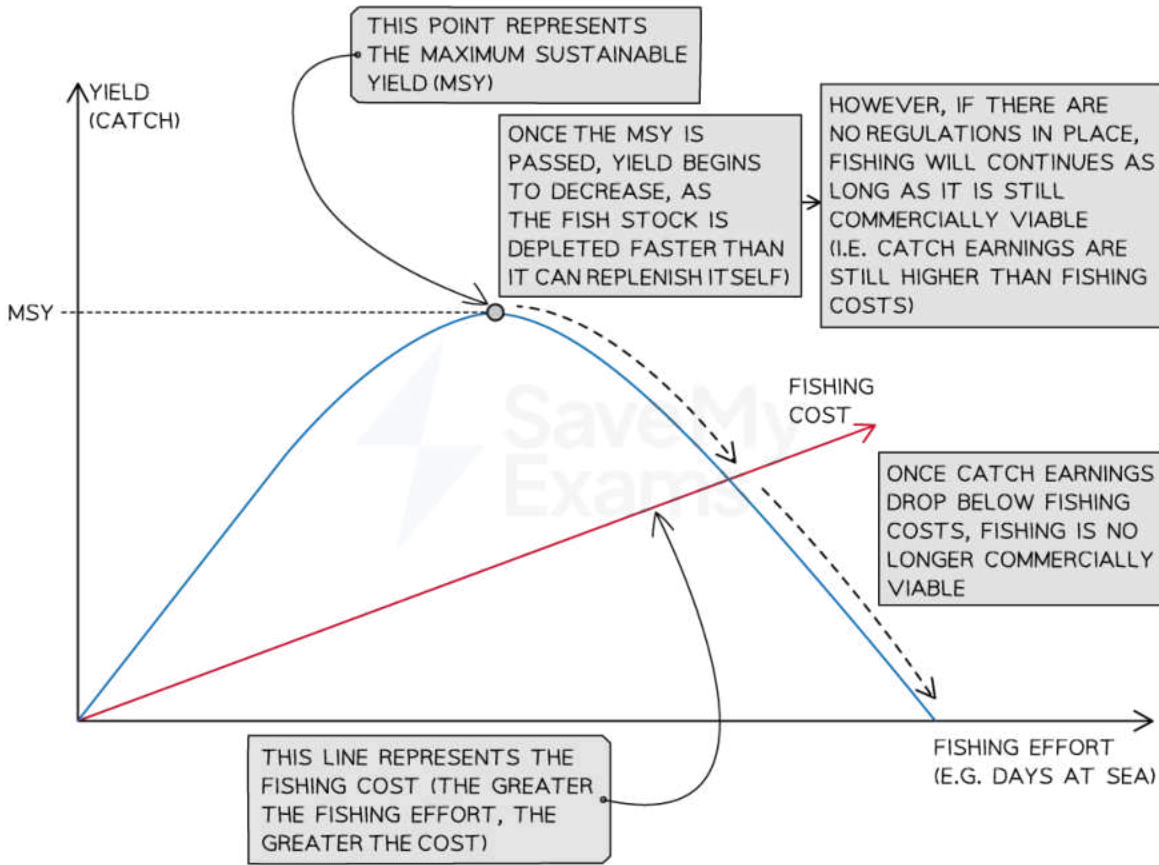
THIS POINT REPRESENTS THE MAXIMUM SUSTAINABLE YIELD (MSY)

YIELD (CATCH)

ONCE THE MSY IS PASSED, YIELD BEGINS TO DECREASE, AS THE FISH STOCK IS DEPLETED FASTER THAN IT CAN REPLENISH ITSELF)

HOWEVER, IF THERE ARE NO REGULATIONS IN PLACE, FISHING WILL CONTINUES AS LONG AS IT IS STILL COMMERCIALLY VIABLE (I.E. CATCH EARNINGS ARE STILL HIGHER THAN FISHING COSTS)

MSY

FISHING COST

SaveMy Exams

ONCE CATCH EARNINGS DROP BELOW FISHING COSTS, FISHING IS NO LONGER COMMERCIALLY VIABLE

THIS LINE REPRESENTS THE FISHING COST (THE GREATER THE FISHING EFFORT, THE GREATER THE COST)

FISHING EFFORT (E.G. DAYS AT SEA)